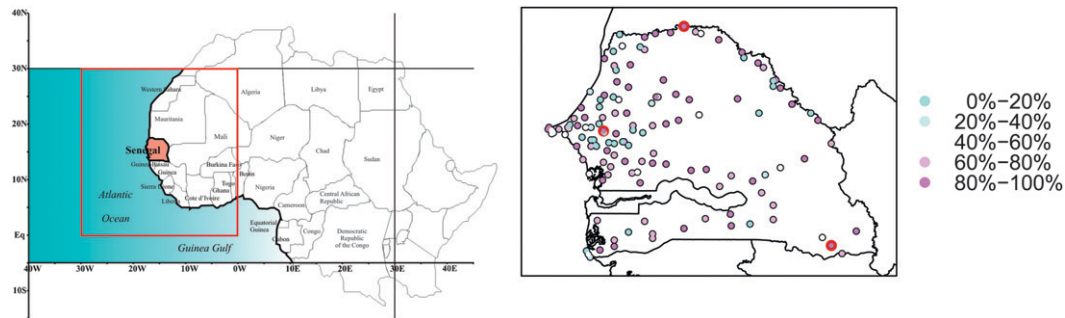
40N
30N
20N
10N
Eq
10S
40W 30W 20W 10W 0W 10E 20E 30E 40E

Western Sahara
Mauritania
Algeria
Libya
Egypt
Mali
Niger
Chad
Sudan
Senegal
Guinea Bissau
Guinea
Burkina Faso
Sierra Leone
Ghana
Togo
Benin
Nigeria
Liberia
Cote d'Ivoire
Central African Republic
Cameroon
Atlantic
Ocean
Equatorial Guinea
Gabon
Congo
Democratic Republic of the Congo
Guinea Gulf

0%–20%
20%–40%
40%–60%
60%–80%
80%–100%